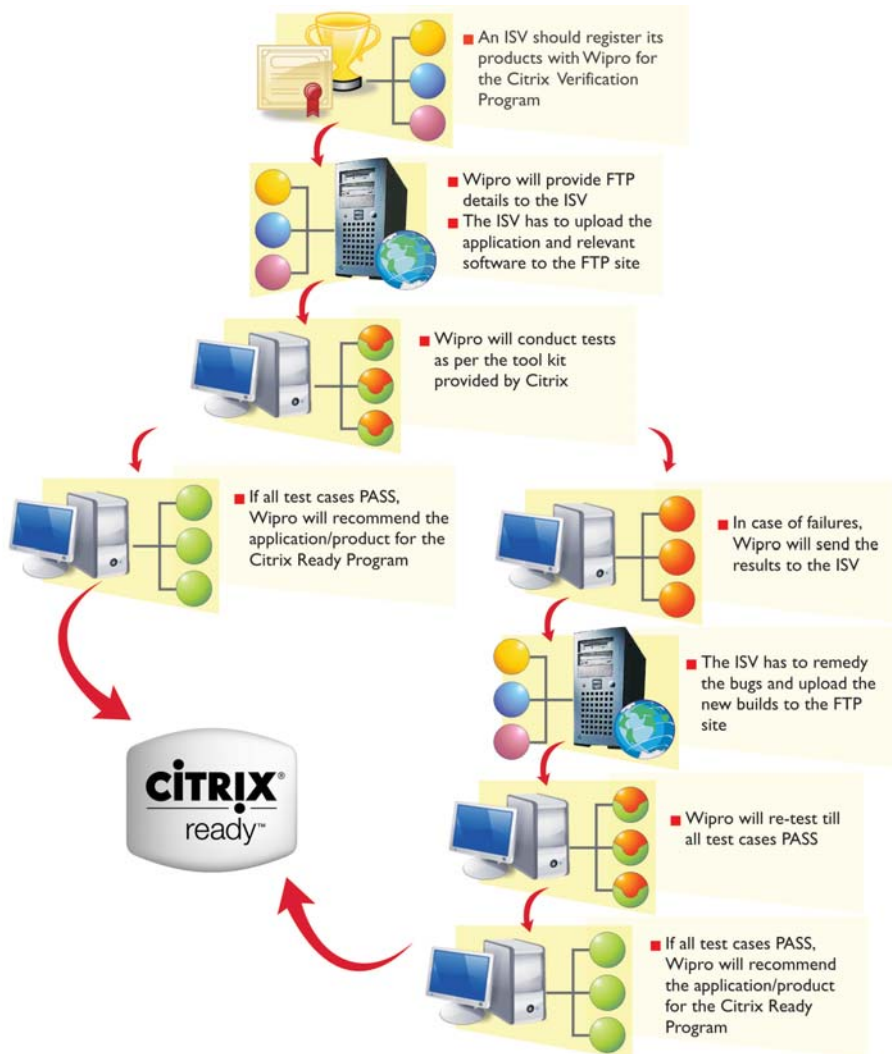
An ISV should register its products with Wipro for the Citrix Verification Program

Wipro will provide FTP details to the ISV

The ISV has to upload the application and relevant software to the FTP site

Wipro will conduct tests as per the tool kit provided by Citrix

If all test cases PASS, Wipro will recommend the application/product for the Citrix Ready Program

In case of failures, Wipro will send the results to the ISV

The ISV has to remedy the bugs and upload the new builds to the FTP site

Wipro will re-test till all test cases PASS

If all test cases PASS, Wipro will recommend the application/product for the Citrix Ready Program

CiTRIX® ready™